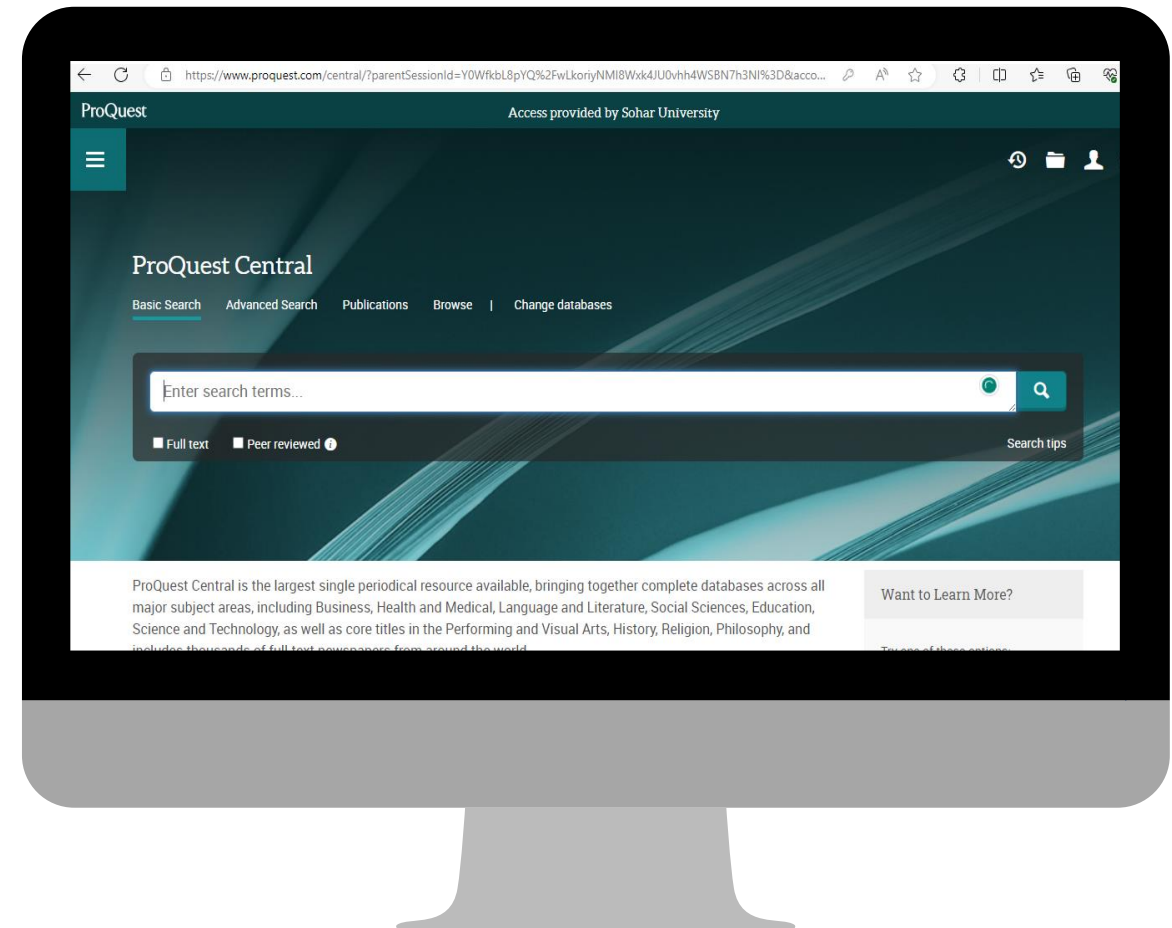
https://www.proquest.com/central/?parentSessionId=Y0WfkbL8pYQ%2FwLkoriyNMI8Wxk4JU0vhh4WSBN7h3NI%3D&acco...

ProQuest

Access provided by Sohar University

ProQuest Central

Basic Search Advanced Search Publications Browse | Change databases

Enter search terms...

Full text Peer reviewed

Search tips

ProQuest Central is the largest single periodical resource available, bringing together complete databases across all major subject areas, including Business, Health and Medical, Language and Literature, Social Sciences, Education, Science and Technology, as well as core titles in the Performing and Visual Arts, History, Religion, Philosophy, and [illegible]

Want to Learn More?

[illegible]